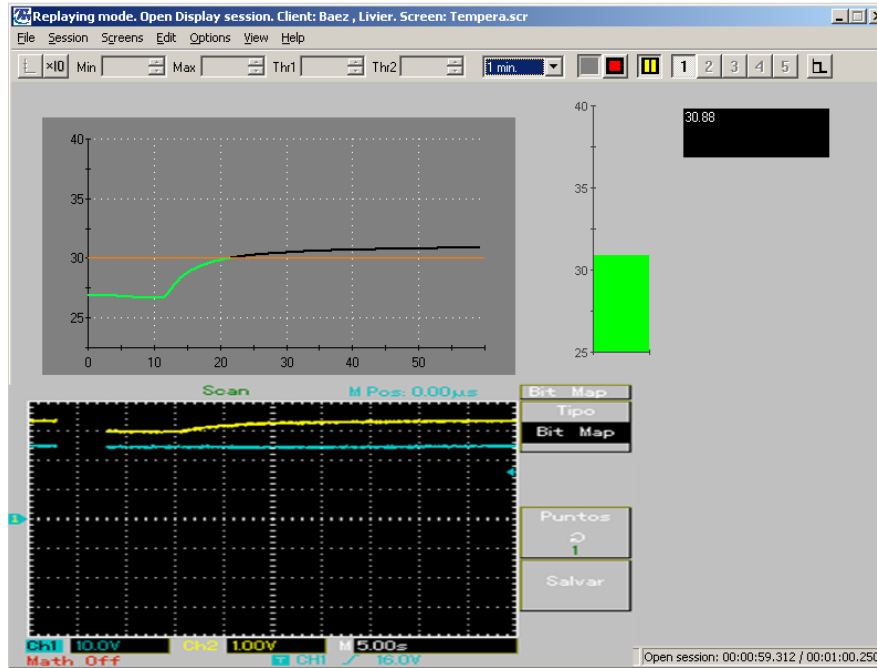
Replaying mode. Open Display session. Client: Baez , Livier. Screen: Tempera.scr

File Session Screens Edit Options View Help

×10 Min Max Thr1 Thr2 1 min. 1 2 3 4 5

40
35
30
25
0 10 20 30 40 50

40
35
30
25

30.88

Scan M Pos: 0.00µs

Bit Map
Tipo
Bit Map

Puntos
1

Salvar

Ch1 10.0V Ch2 1.00V M 5.00s
Math Off CH1 16.0V

Open session: 00:00:59.312 / 00:01:00.250